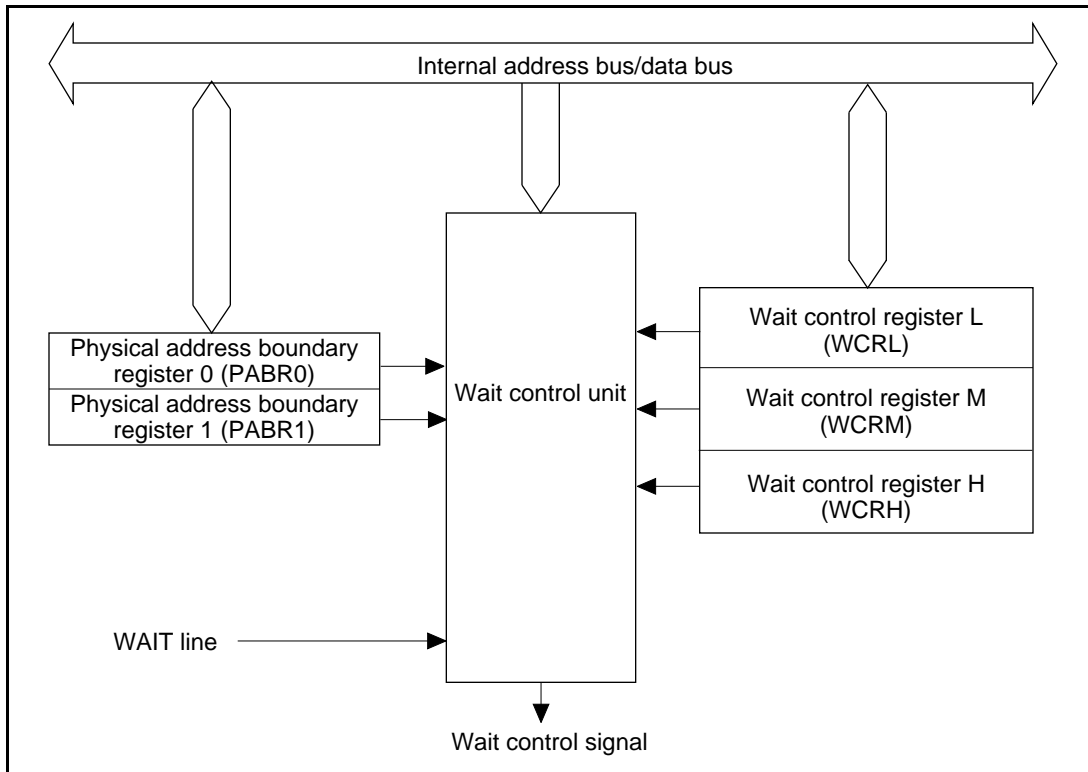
Internal address bus/data bus

Physical address boundary register 0 (PABR0)

Physical address boundary register 1 (PABR1)

Wait control unit

Wait control register L (WCRL)

Wait control register M (WCRM)

Wait control register H (WCRH)

WAIT line

Wait control signal